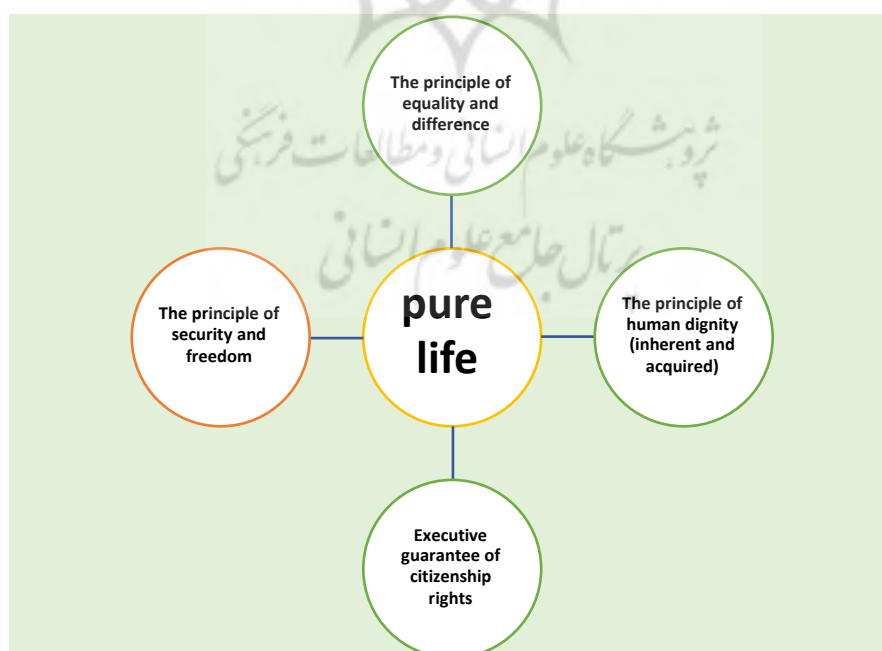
The principle of equality and difference

The principle of security and freedom

pure life

The principle of human dignity (inherent and acquired)

Executive guarantee of citizenship rights

پژوهشگاه علوم انسانی و مطالعات فرهنگی
پرتال جامع علوم انسانی